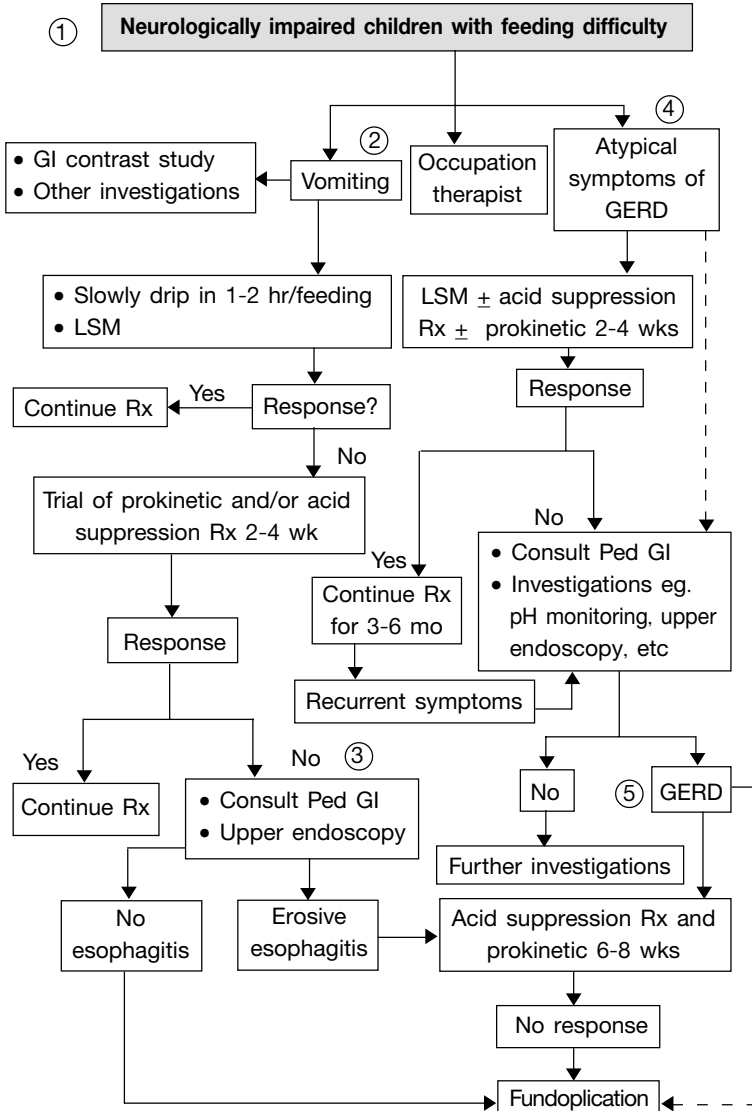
① Neurologically impaired children with feeding difficulty

② Vomiting

• GI contrast study
• Other investigations

Occupation therapist

④ Atypical symptoms of GERD

• Slowly drip in 1-2 hr/feeding
• LSM

LSM $\pm$ acid suppression Rx $\pm$ prokinetic 2-4 wks

Response?

Yes

Continue Rx

No

Response

Trial of prokinetic and/or acid suppression Rx 2-4 wk

No

Yes

• Consult Ped GI
• Investigations eg. pH monitoring, upper endoscopy, etc

Continue Rx for 3-6 mo

Response

Recurrent symptoms

Yes

No ③

Continue Rx

• Consult Ped GI
• Upper endoscopy

No

⑤ GERD

Further investigations

No esophagitis

Erosive esophagitis

Acid suppression Rx and prokinetic 6-8 wks

No response

Fundoplication